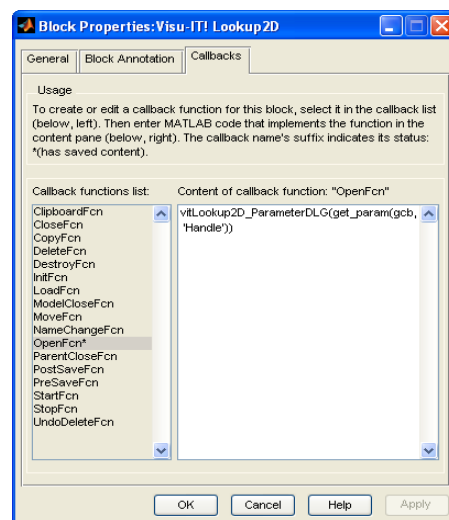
Block Properties:Visu-IT! Lookup2D

General | Block Annotation | Callbacks

Usage

To create or edit a callback function for this block, select it in the callback list (below, left). Then enter MATLAB code that implements the function in the content pane (below, right). The callback name's suffix indicates its status: *(has saved content).

Callback functions list:

ClipboardFcn
CloseFcn
CopyFcn
DeleteFcn
DestroyFcn
InitFcn
LoadFcn
ModelCloseFcn
MoveFcn
NameChangeFcn
OpenFcn*
ParentCloseFcn
PostSaveFcn
PreSaveFcn
StartFcn
StopFcn
UndoDeleteFcn

Content of callback function: "OpenFcn"

vitLookup2D_ParameterDLG(get_param(gcb, 'Handle'))

OK | Cancel | Help | Apply